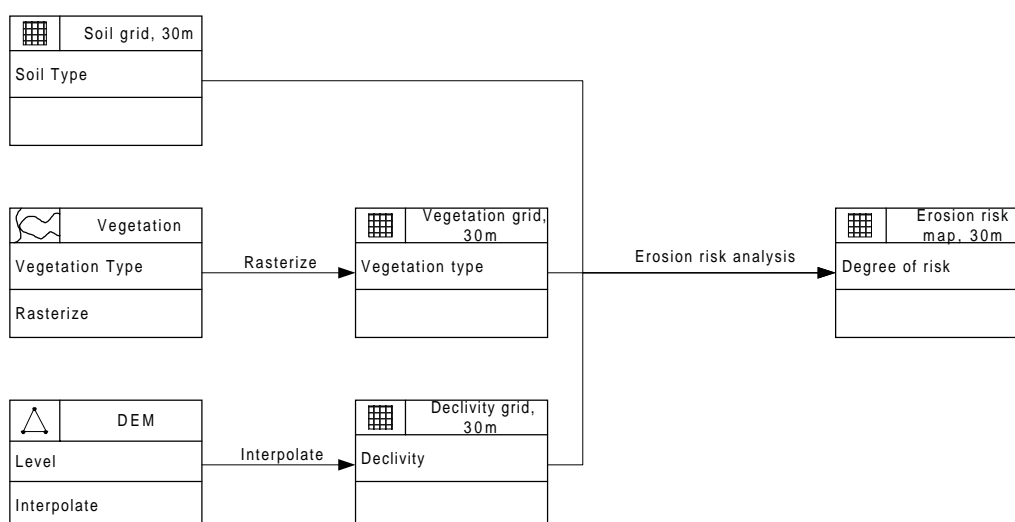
Soil grid, 30m

Soil Type

Vegetation

Vegetation Type

Rasterize

Rasterize

Vegetation grid, 30m

Vegetation type

Erosion risk analysis

Erosion risk map, 30m

Degree of risk

DEM

Level

Interpolate

Interpolate

Declivity grid, 30m

Declivity